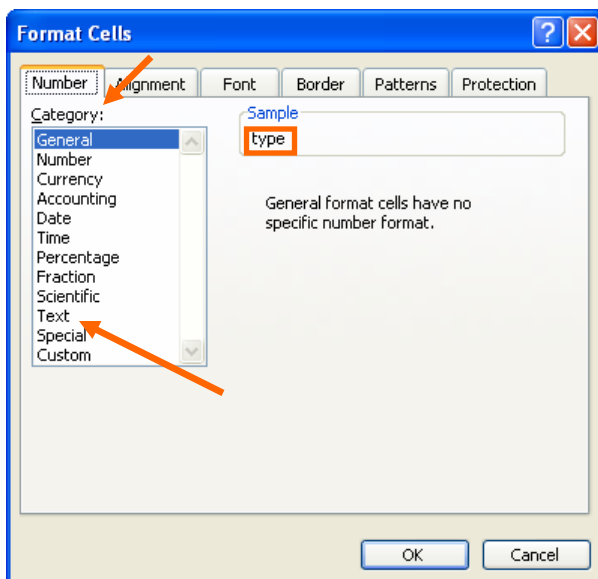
Format Cells

Number | Alignment | Font | Border | Patterns | Protection

Category:
General
Number
Currency
Accounting
Date
Time
Percentage
Fraction
Scientific
Text
Special
Custom

Sample
type

General format cells have no specific number format.

OK
Cancel